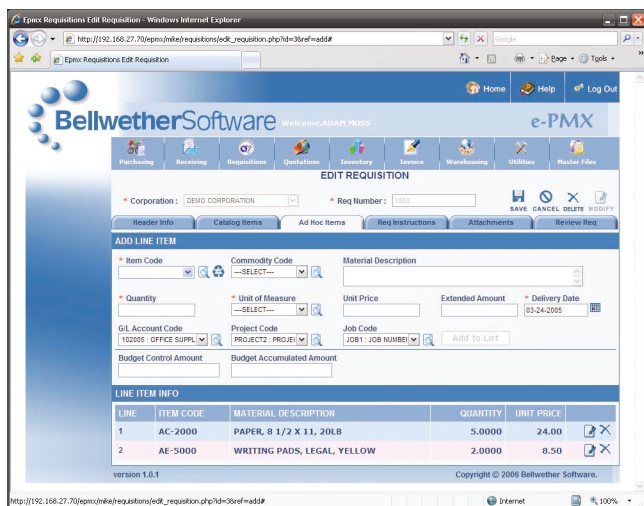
Epmx Requisitions Edit Requisition - Windows Internet Explorer

http://192.168.27.70/epmx/mike/requisitions/edit_requisition.php?id=3&ref=add#

Google

Epmx Requisitions Edit Requisition

Page · Tools ·

Home Help Log Out

BellwetherSoftware Welcome,ADAM MOSS

e-PMX

Purchasing Receiving Requisitions Quotations Inventory Invoice Warehousing Utilities Master Files

EDIT REQUISITION

* Corporation : DEMO CORPORATION

* Req Number : 1003

SAVE CANCEL DELETE MODIFY

Header Info Catalog Items Ad Hoc Items Req Instructions Attachments Review Req

ADD LINE ITEM

* Item Code

Commodity Code
---SELECT---

Material Description

* Quantity

* Unit of Measure
---SELECT---

Unit Price

Extended Amount

* Delivery Date
03-24-2005

G/L Account Code
102005 : OFFICE SUPPL

Project Code
PROJECT2 : PROJE

Job Code
JOB1 : JOB NUMBE

Add to List

Budget Control Amount

Budget Accumulated Amount

LINE ITEM INFO

| LINE | ITEM CODE | MATERIAL DESCRIPTION | QUANTITY | UNIT PRICE |
|---|---|---|---|---|
| 1 | AC-2000 | PAPER, 8 1/2 X 11, 20LB | 5.0000 | 24.00 |
| 2 | AE-5000 | WRITING PADS, LEGAL, YELLOW | 2.0000 | 8.50 |

version 1.0.1

Copyright © 2006 Bellwether Software.

http://192.168.27.70/epmx/mike/requisitions/edit_requisition.php?id=3&ref=add#

Internet

100%